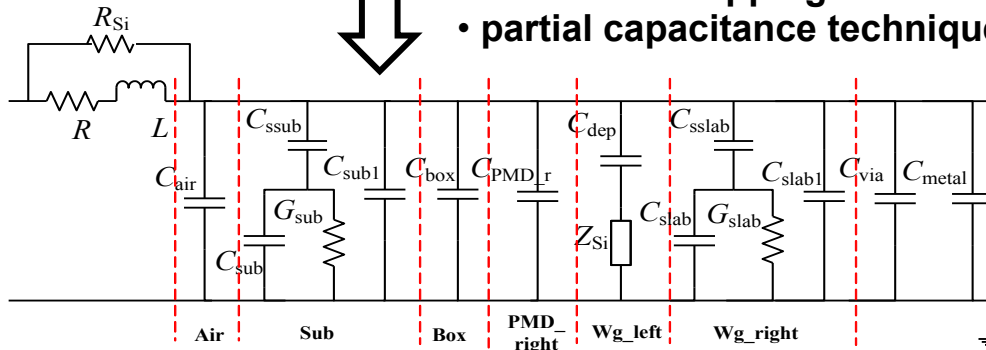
• partial capacitance technique

$R_{\text{Si}}$

$R$

$L$

$C_{\text{air}}$

$C_{\text{ssub}}$

$C_{\text{sub1}}$

$G_{\text{sub}}$

$C_{\text{sub}}$

$C_{\text{box}}$

$C_{\text{PMD\_r}}$

$C_{\text{dep}}$

$Z_{\text{Si}}$

$C_{\text{sslab}}$

$C_{\text{slab1}}$

$C_{\text{slab}}$

$G_{\text{slab}}$

$C_{\text{via}}$

$C_{\text{metal}}$

Air

Sub

Box

PMD\_ right

Wg\_left

Wg\_right